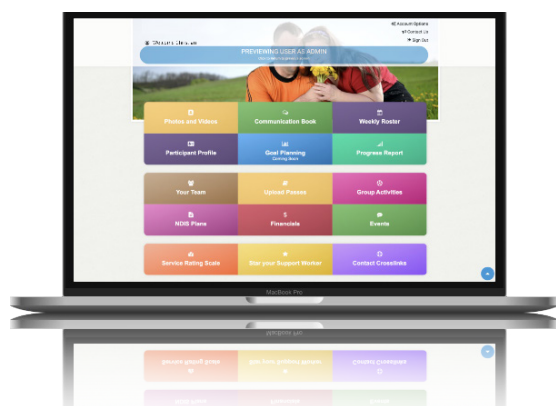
Account Options
Contact Us
Sign Out
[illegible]
PREVIEWING USER AS ADMIN
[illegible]

Photos and Videos
Communication Book
Weekly Roster
Participant Profile
Goal Planning
Coming Soon
Progress Report
Your Team
Upload Passes
Group Activities
NDIS Plans
Financials
Events
Service Rating Scale
Star your Support Worker
Contact Crosslinks

MacBook Pro